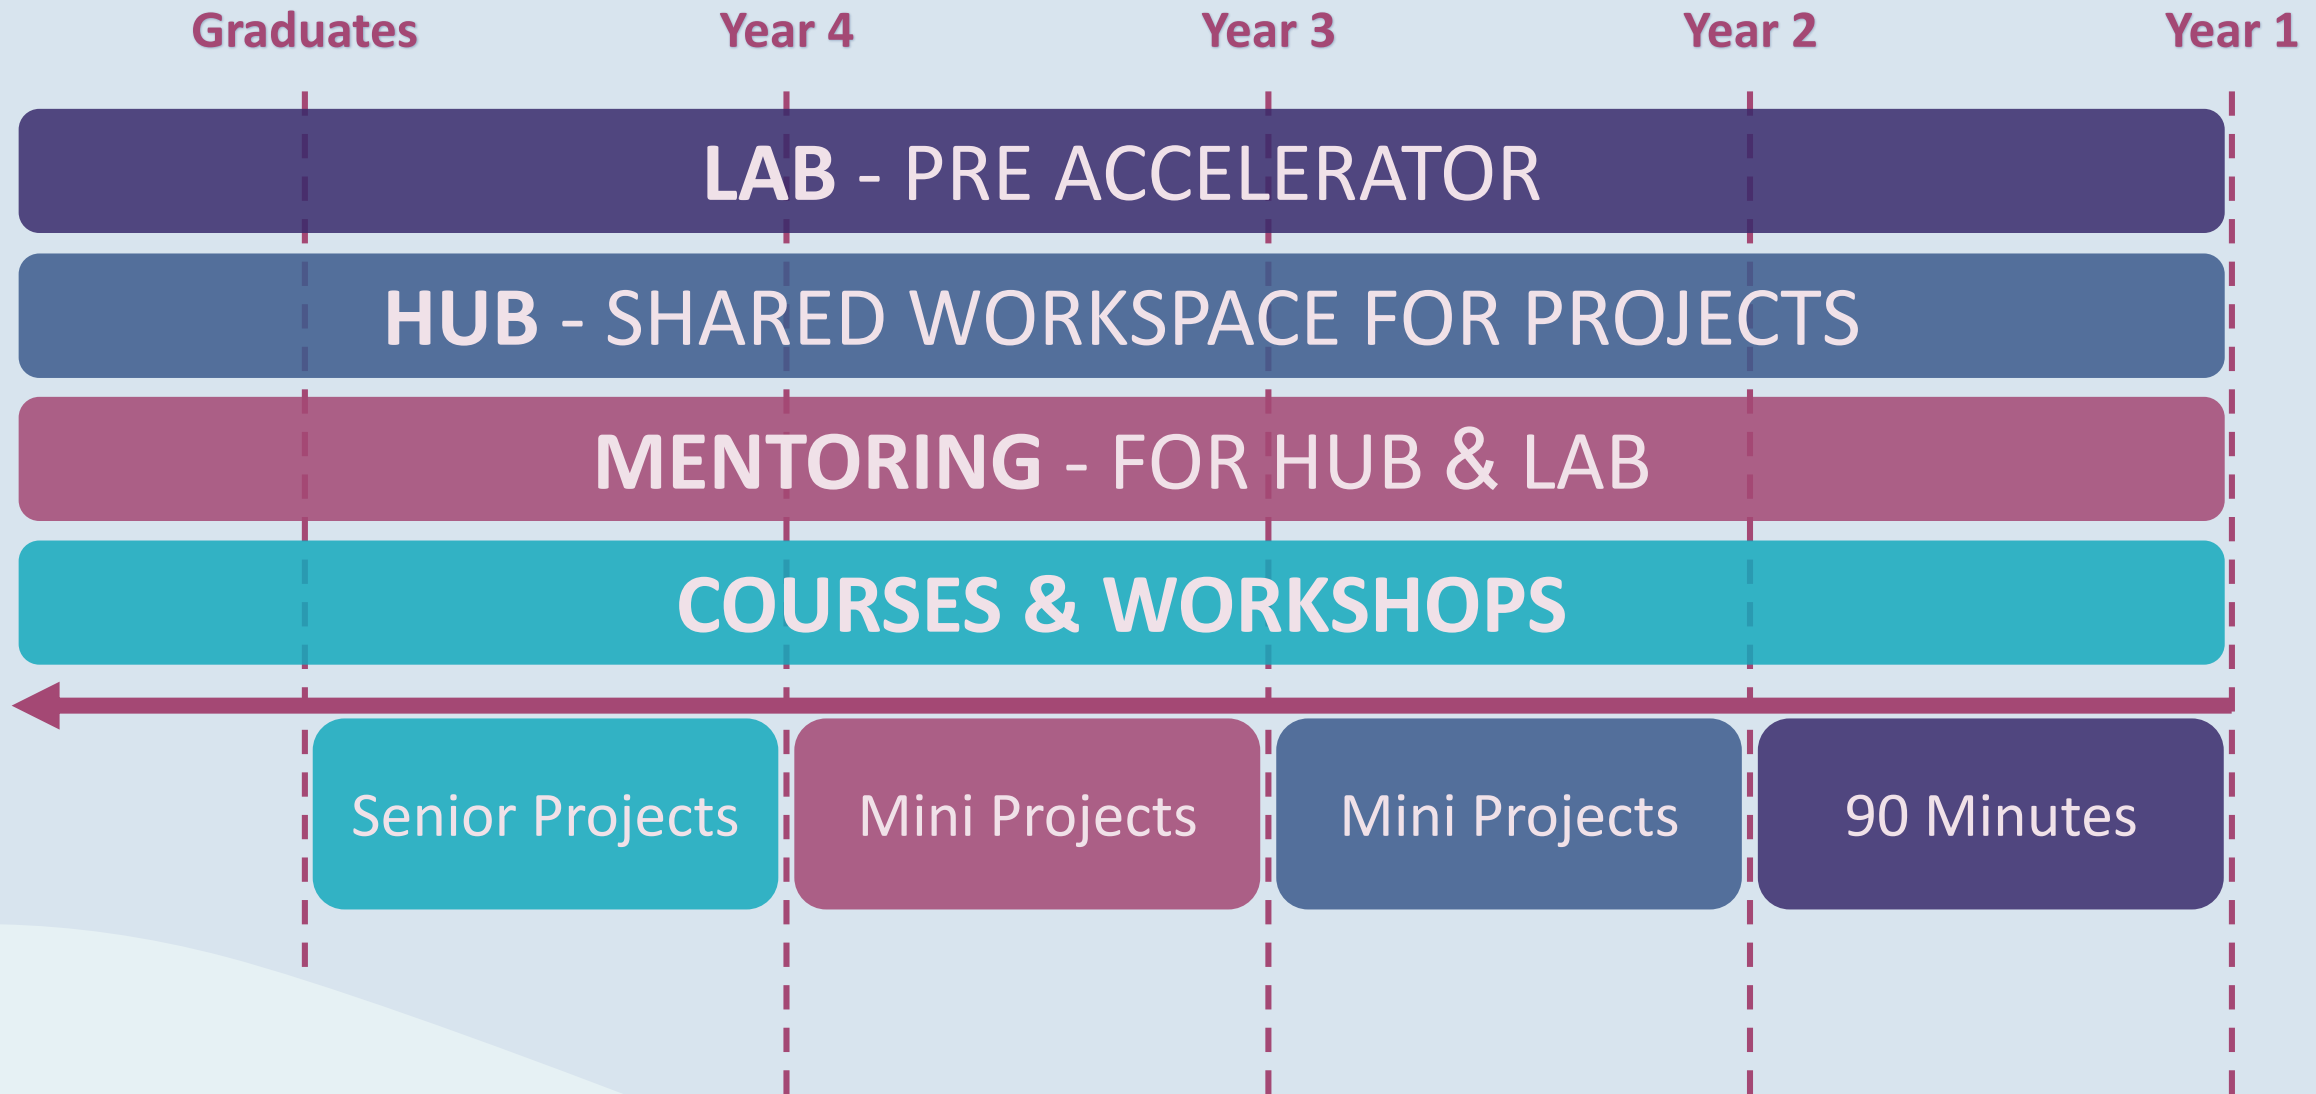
Graduates Year 4 Year 3 Year 2 Year 1

LAB - PRE ACCELERATOR

HUB - SHARED WORKSPACE FOR PROJECTS

MENTORING - FOR HUB & LAB

COURSES & WORKSHOPS

Senior Projects

Mini Projects

Mini Projects

90 Minutes